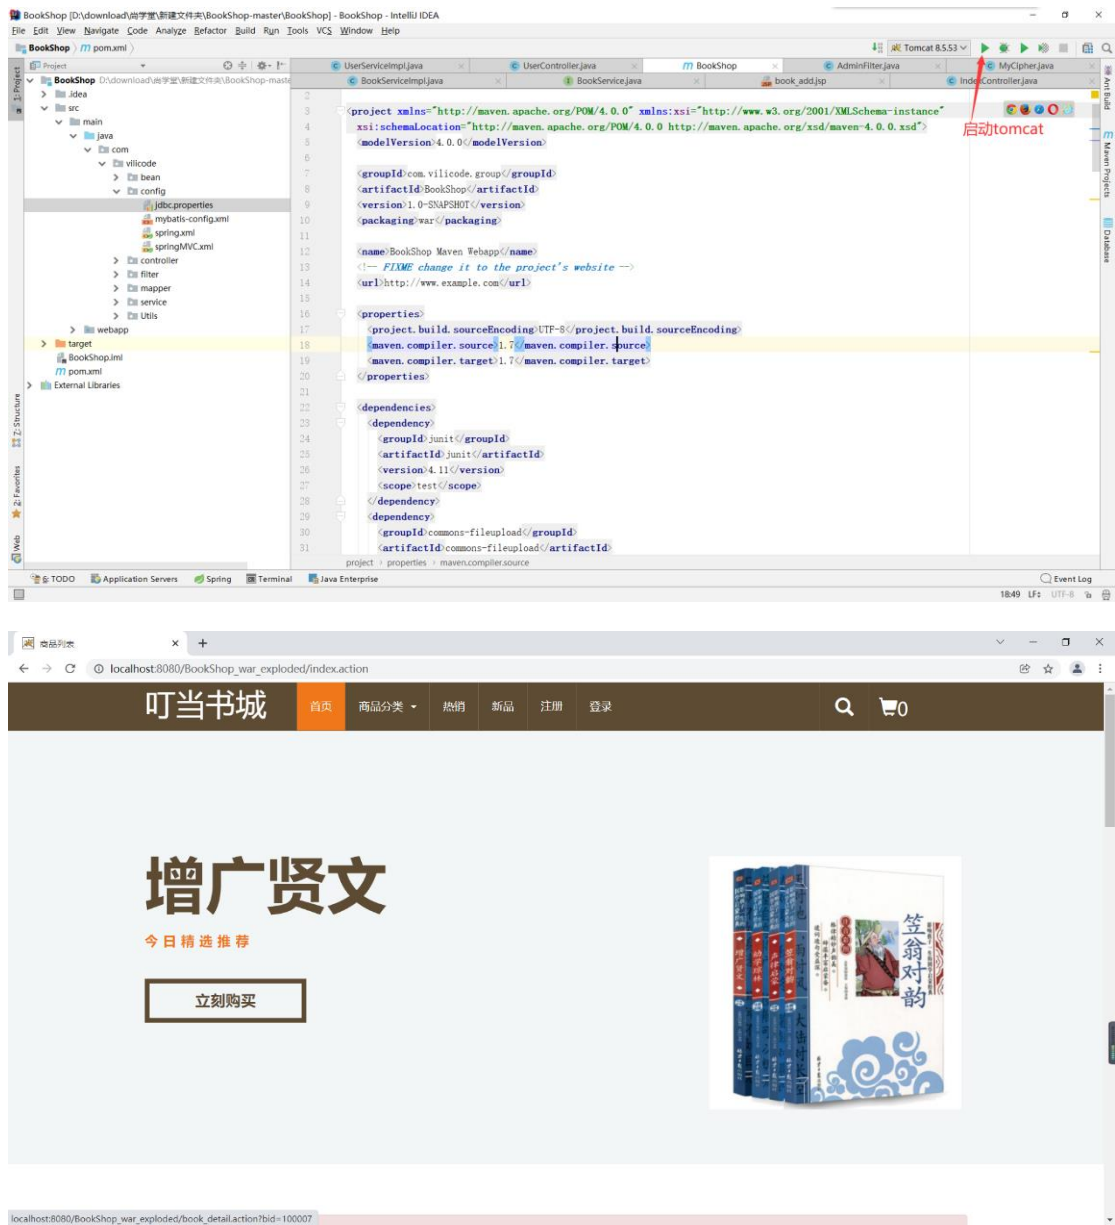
BookShop [D:\download\尚学堂\新建文件夹\BookShop-master\BookShop] - BookShop - IntelliJ IDEA

File Edit View Navigate Code Analyze Refactor Build Run Tools VCS Window Help

BookShop 〉 m pom.xml 〉

Tomcat 8.5.53

UserServiceImpl.java | UserController.java | m BookShop | AdminFilter.java | MyCipher.java

BookServiceImpl.java | BookService.java | book_add.jsp | IndexController.java

Project

BookShop D:\download\尚学堂\新建文件夹\BookShop-maste
.idea
src
main
java
com
vilicode
bean
config
jdbc.properties
mybatis-config.xml
spring.xml
springMVC.xml
controller
filter
mapper
service
Utils
webapp
target
BookShop.iml
pom.xml
External Libraries

2
3 <project xmlns="http://maven.apache.org/POM/4.0.0" xmlns:xsi="http://www.w3.org/2001/XMLSchema-instance"
4 xsi:schemaLocation="http://maven.apache.org/POM/4.0.0 http://maven.apache.org/xsd/maven-4.0.0.xsd">
5 <modelVersion>4.0.0</modelVersion>
6
7 <groupId>com.vilicode.group</groupId>
8 <artifactId>BookShop</artifactId>
9 <version>1.0-SNAPSHOT</version>
10 <packaging>war</packaging>
11
12 <name>BookShop Maven Webapp</name>
13 <!-- FIXME change it to the project's website -->
14 <url>http://www.example.com</url>
15
16 <properties>
17 <project.build.sourceEncoding>UTF-8</project.build.sourceEncoding>
18 <maven.compiler.source>1.7</maven.compiler.source>
19 <maven.compiler.target>1.7</maven.compiler.target>
20 </properties>
21
22 <dependencies>
23 <dependency>
24 <groupId>junit</groupId>
25 <artifactId>junit</artifactId>
26 <version>4.11</version>
27 <scope>test</scope>
28 </dependency>
29 <dependency>
30 <groupId>commons-fileupload</groupId>
31 <artifactId>commons-fileupload</artifactId>

启动tomcat

project › properties › maven.compiler.source

Ant Build | Maven Projects | Database

1: Project | Z: Structure | 2: Favorites | Web

6: TODO | Application Servers | Spring | Terminal | Java Enterprise | Event Log

18:49 LF: UTF-8

商品列表

localhost:8080/BookShop_war_exploded/index.action

叮当书城 首页 商品分类 热销 新品 注册 登录 0

增广贤文

今日精选推荐

立刻购买

笠翁对韵

localhost:8080/BookShop_war_exploded/book_detail.action?bid=100007